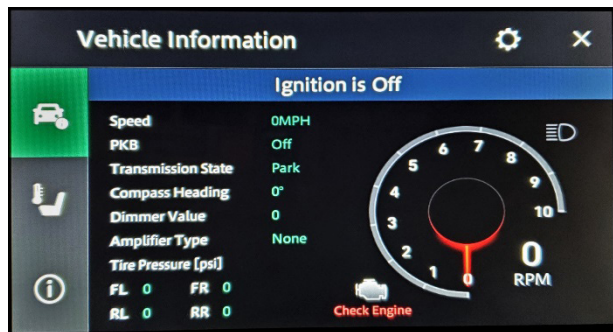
Vehicle Information

Ignition is Off

| Speed | 0MPH |
|---|---|
| PKB | Off |
| Transmission State | Park |
| Compass Heading | 0° |
| Dimmer Value | 0 |
| Amplifier Type | None |

Tire Pressure [psi]

FL 0 FR 0

RL 0 RR 0

1 2 3 4 5 6 7 8 9 10 0

0

RPM

Check Engine